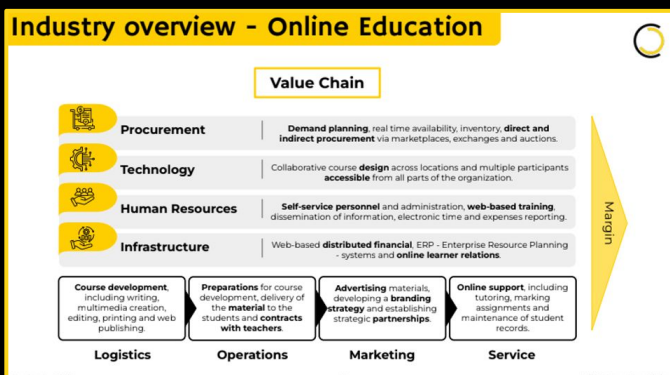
Industry overview - Online Education

Value Chain

Procurement | Demand planning, real time availability, inventory, direct and indirect procurement via marketplaces, exchanges and auctions.

Technology | Collaborative course design across locations and multiple participants accessible from all parts of the organization.

Human Resources | Self-service personnel and administration, web-based training, dissemination of information, electronic time and expenses reporting.

Infrastructure | Web-based distributed financial, ERP - Enterprise Resource Planning - systems and online learner relations.

Margin

Course development, including writing, multimedia creation, editing, printing and web publishing.

Preparations for course development, delivery of the material to the students and contracts with teachers.

Advertising materials, developing a branding strategy and establishing strategic partnerships.

Online support, including tutoring, marking assignments and maintenance of student records.

Logistics

Operations

Marketing

Service